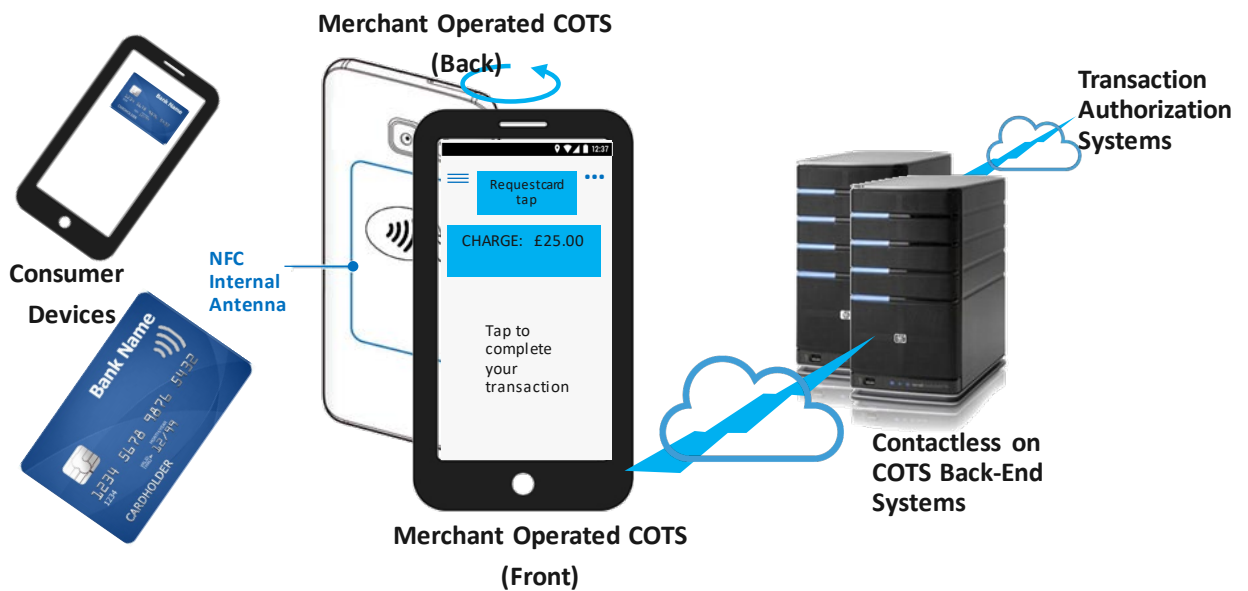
Merchant Operated COTS (Back)

Bank Name

Consumer Devices

Bank Name

1234 5678 9876 5432

12/44

CARDHOLDER

NFC Internal Antenna

12:37

Requestcard tap

CHARGE: £25.00

Tap to complete your transaction

Merchant Operated COTS (Front)

Transaction Authorization Systems

Contactless on COTS Back-End Systems